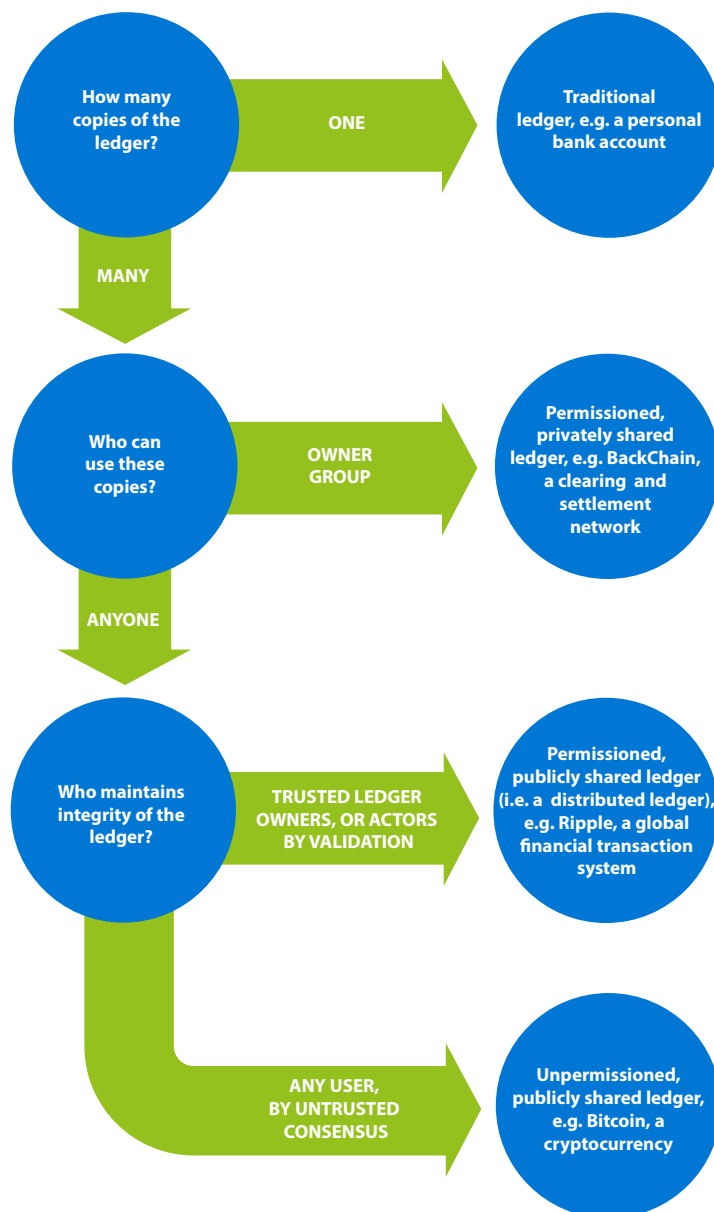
How many copies of the ledger?

ONE

Traditional ledger, e.g. a personal bank account

MANY

Who can use these copies?

OWNER GROUP

Permissioned, privately shared ledger, e.g. BackChain, a clearing and settlement network

ANYONE

Who maintains integrity of the ledger?

TRUSTED LEDGER OWNERS, OR ACTORS BY VALIDATION

Permissioned, publicly shared ledger (i.e. a distributed ledger), e.g. Ripple, a global financial transaction system

ANY USER, BY UNTRUSTED CONSENSUS

Unpermissioned, publicly shared ledger, e.g. Bitcoin, a cryptocurrency